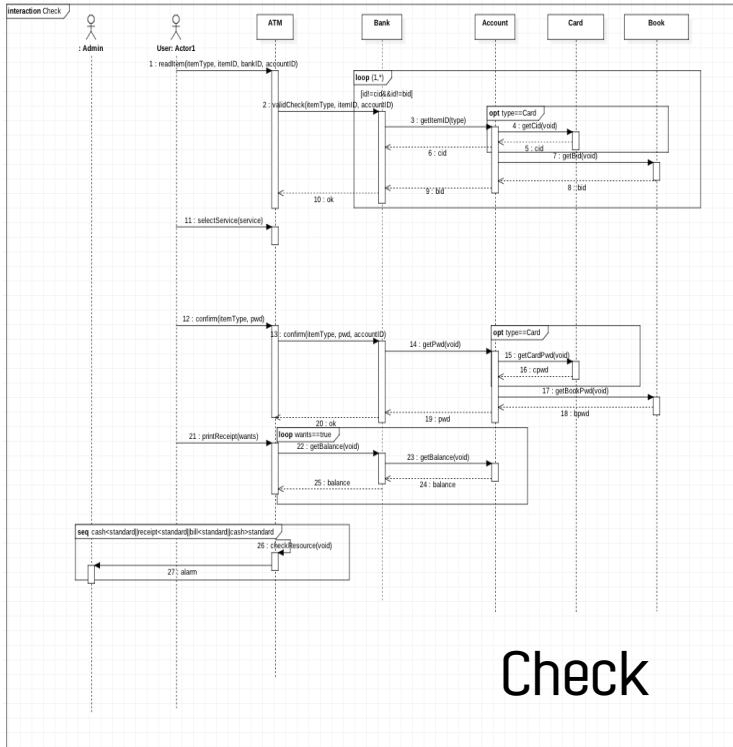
interaction Check

: Admin

User: Actor1

ATM

Bank

Account

Card

Book

1 : readItem(itemType, itemID, bankID, accountID)

loop (1,*)

[id!=cid&&id!=bid]

2 : validCheck(itemType, itemID, accountID)

opt type==Card

3 : getItemID(type)

4 : getCid(void)

5 : cid

6 : cid

7 : getBid(void)

8 : bid

9 : bid

10 : ok

11 : selectService(service)

12 : confirm(itemType, pwd)

13 : confirm(itemType, pwd, accountID)

opt type==Card

14 : getPwd(void)

15 : getCardPwd(void)

16 : cpwd

17 : getBookPwd(void)

18 : bpwd

19 : pwd

20 : ok

21 : printReceipt(wants)

loop wants==true

22 : getBalance(void)

23 : getBalance(void)

24 : balance

25 : balance

seq cash<standard||receipt<standard||bill<standard||cash>standard

26 : checkResource(void)

27 : alarm

Check